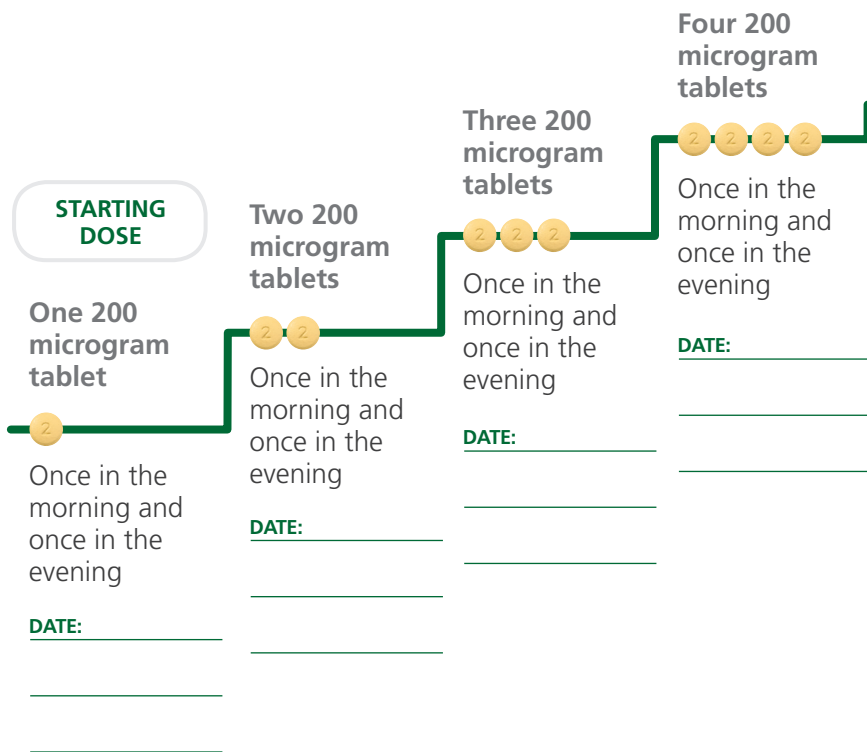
STARTING DOSE

One 200 microgram tablet

2

Once in the morning and once in the evening

DATE:

Two 200 microgram tablets

2 2

Once in the morning and once in the evening

DATE:

Three 200 microgram tablets

2 2 2

Once in the morning and once in the evening

DATE:

Four 200 microgram tablets

2 2 2 2

Once in the morning and once in the evening

DATE: